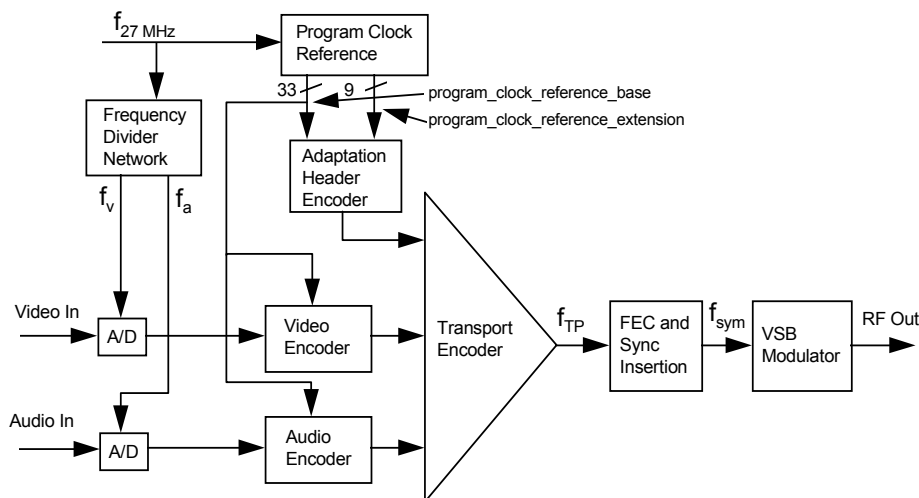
$f_{27\ MHz}$

Program Clock Reference

33

9

program_clock_reference_base

program_clock_reference_extension

Frequency Divider Network

$f_v$

$f_a$

Adaptation Header Encoder

Video In

A/D

Video Encoder

Transport Encoder

$f_{TP}$

FEC and Sync Insertion

$f_{sym}$

VSB Modulator

RF Out

Audio In

A/D

Audio Encoder